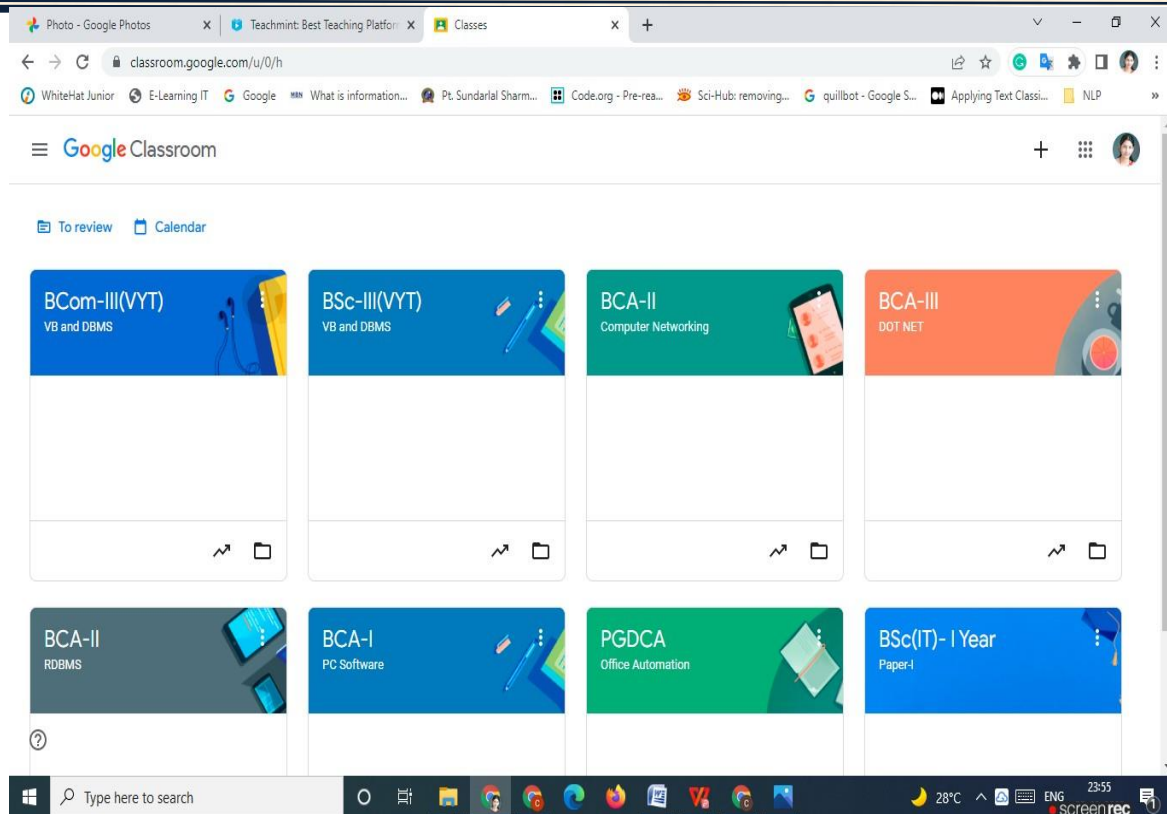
Photo - Google Photos
Teachmint: Best Teaching Platfor
Classes

classroom.google.com/u/0/h

WhiteHat Junior   E-Learning IT   Google   What is information...   Pt. Sundarlal Sharm...   Code.org - Pre-rea...   Sci-Hub: removing...   quillbot - Google S...   Applying Text Classi...   NLP

Google Classroom

To review   Calendar

BCom-III(VYT)
VB and DBMS

BSc-III(VYT)
VB and DBMS

BCA-II
Computer Networking

BCA-III
DOT NET

BCA-II
RDBMS

BCA-I
PC Software

PGDCA
Office Automation

BSc(IT)- I Year
Paper-I

Type here to search

28°C   ENG   23:55

screenrec